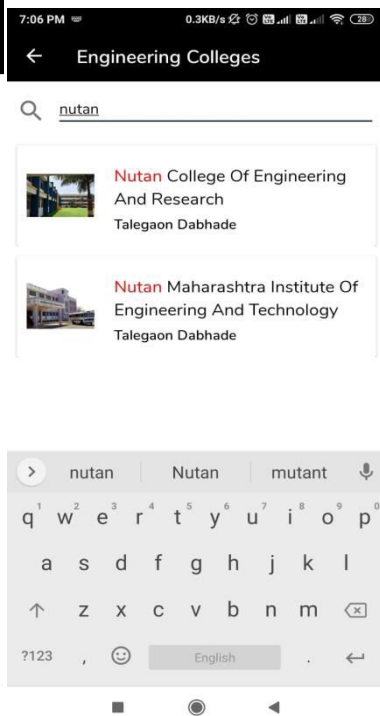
7:06 PM 0.3KB/s 28

Engineering Colleges

nutan

Nutan College Of Engineering And Research
Talegaon Dabhade

Nutan Maharashtra Institute Of Engineering And Technology
Talegaon Dabhade

nutan Nutan mutant

q w e r t y u i o p
1 2 3 4 5 6 7 8 9 0
a s d f g h j k l
z x c v b n m
?123 , English .